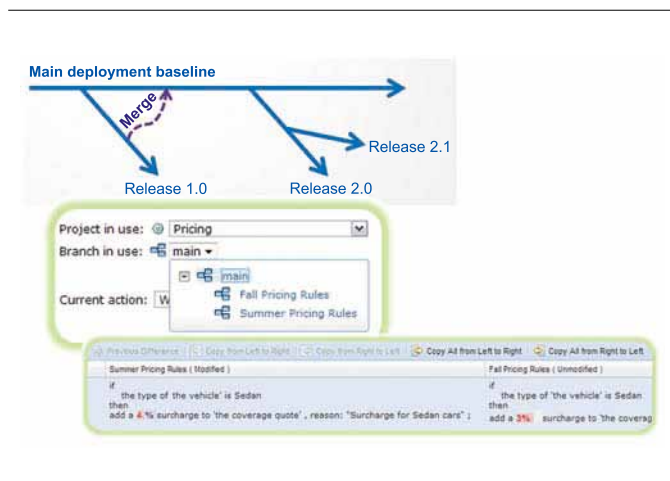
Main deployment baseline

Merge

Release 2.1

Release 1.0

Release 2.0

Project in use: Pricing

Branch in use: main

main

Fall Pricing Rules

Summer Pricing Rules

Current action: W

Previous Difference | Copy from Left to Right | Copy from Right to Left | Copy All from Left to Right | Copy All from Right to Left

| Summer Pricing Rules ( Modified ) | Fall Pricing Rules ( Unmodified ) |
|---|---|
| if the type of the vehicle is Sedan then add a 4 % surcharge to 'the coverage quote' , reason: "Surcharge for Sedan cars" ; | if the type of 'the vehicle' is Sedan then add a 3% surcharge to 'the coverag |